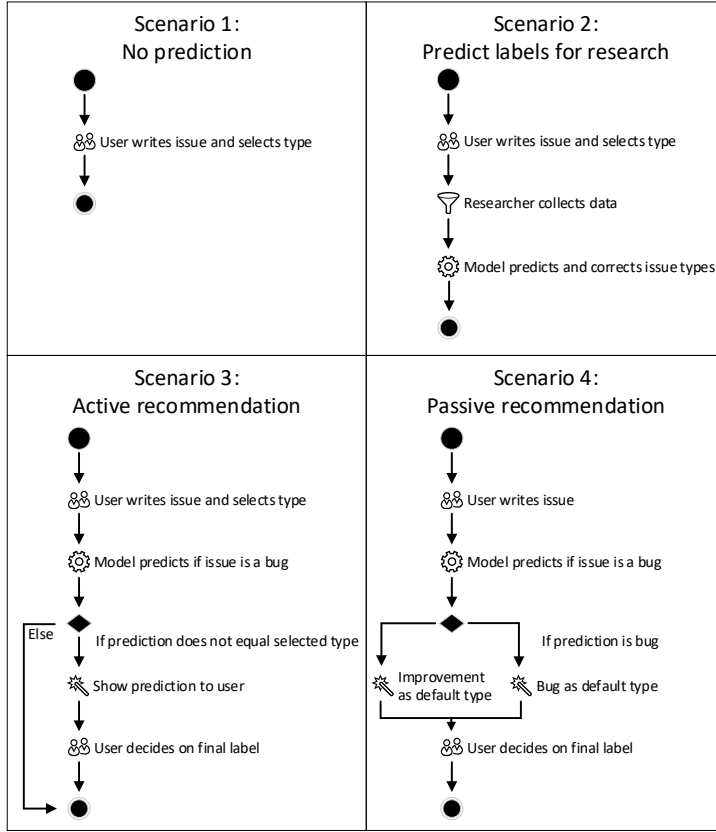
Scenario 1:
No prediction

User writes issue and selects type

Scenario 2:
Predict labels for research

User writes issue and selects type

Researcher collects data

Model predicts and corrects issue types

Scenario 3:
Active recommendation

User writes issue and selects type

Model predicts if issue is a bug

Else

If prediction does not equal selected type

Show prediction to user

User decides on final label

Scenario 4:
Passive recommendation

User writes issue

Model predicts if issue is a bug

If prediction is bug

Improvement as default type

Bug as default type

User decides on final label